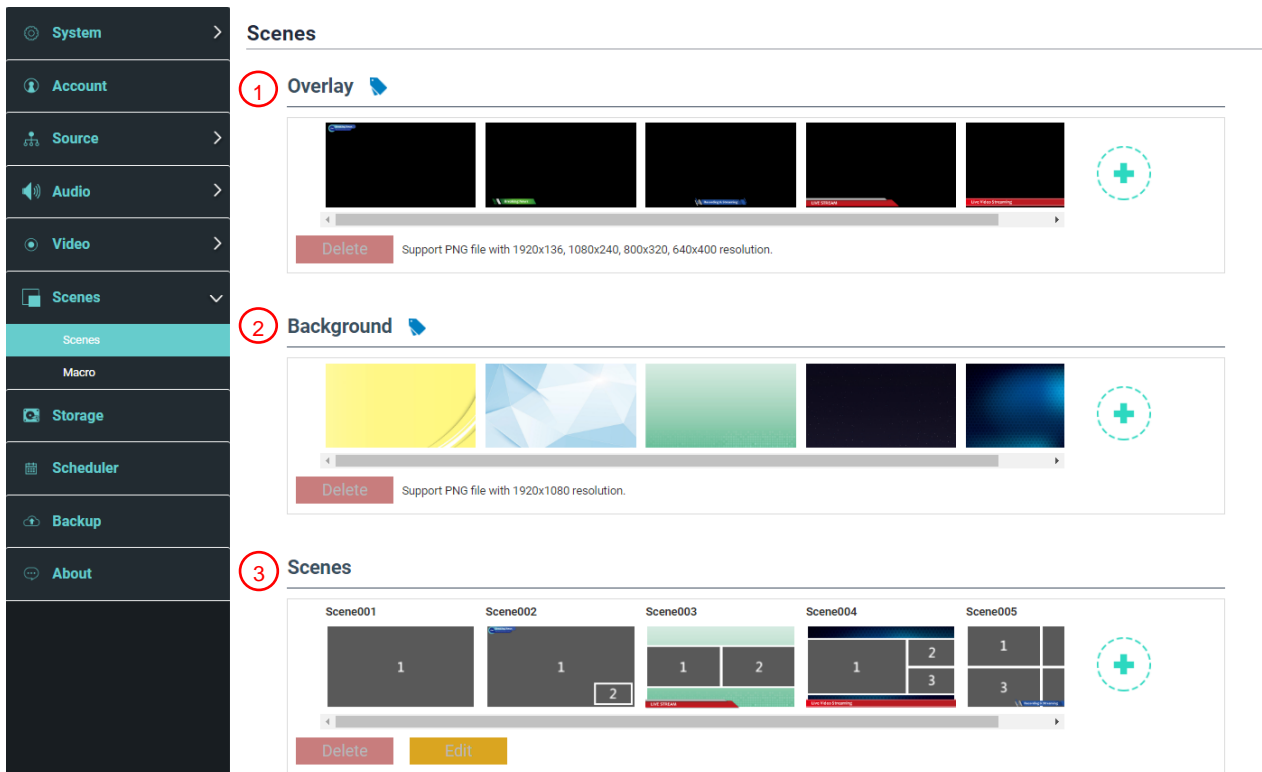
System
Account
Source
Audio
Video
Scenes
Scenes
Macro
Storage
Scheduler
Backup
About

Scenes

1 Overlay

Delete Support PNG file with 1920x136, 1080x240, 800x320, 640x400 resolution.

2 Background

Delete Support PNG file with 1920x1080 resolution.

3 Scenes

Scene001 Scene002 Scene003 Scene004 Scene005

1

1 2

1 2

1 2 3

1 3

LIVE STREAM

Live Video Streaming

Delete Edit